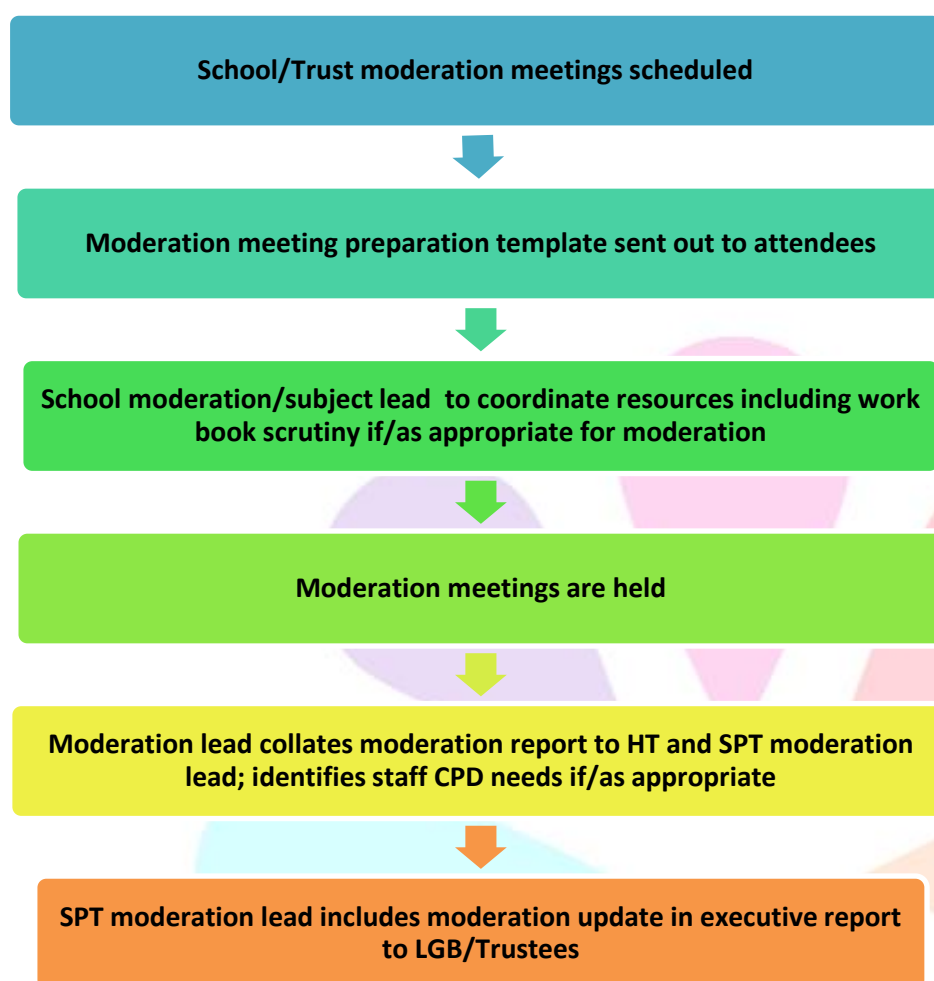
School/Trust moderation meetings scheduled

Moderation meeting preparation template sent out to attendees

School moderation/subject lead to coordinate resources including work book scrutiny if/as appropriate for moderation

Moderation meetings are held

Moderation lead collates moderation report to HT and SPT moderation lead; identifies staff CPD needs if/as appropriate

SPT moderation lead includes moderation update in executive report to LGB/Trustees